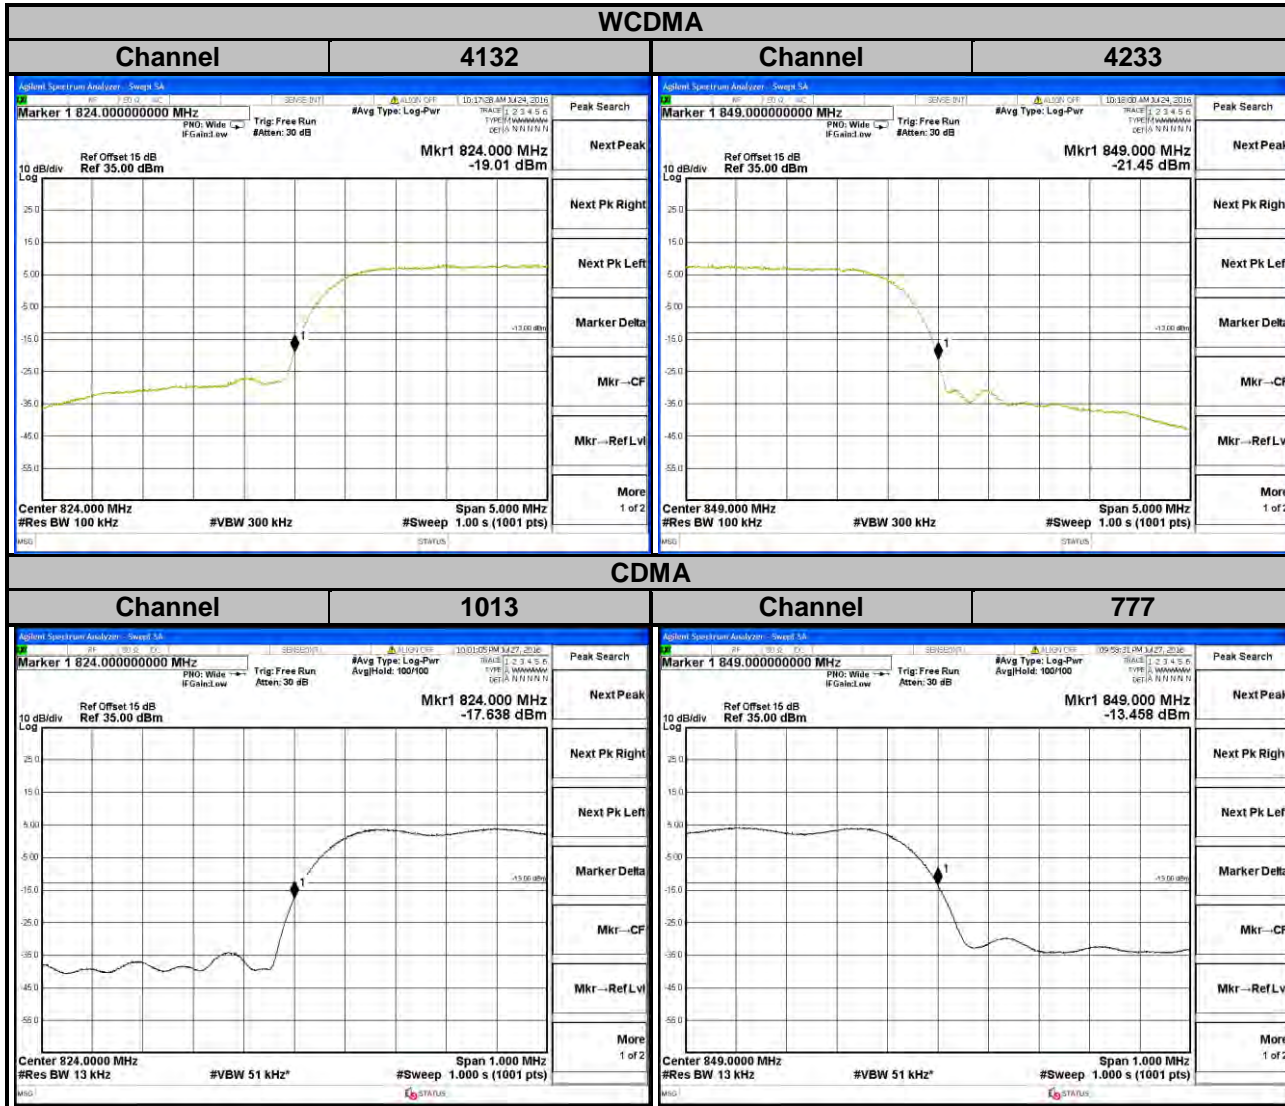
WCDMA

| Channel | 4132 | Channel | 4233 |
|---|---|---|---|

Agilent Spectrum Analyzer - Swept SA
Marker 1 824.000000000 MHz
PNO: Wide
IFGain:Low
Trig: Free Run
#Atten: 30 dB
#Avg Type: Log-Pwr
10:17:38 AM Jul 24, 2016
TRACE 1 2 3 4 5 6
Peak Search
Ref Offset 15 dB
10 dB/div Ref 35.00 dBm
Log
Mkr1 824.000 MHz
-19.01 dBm
25.0
15.0
5.00
-5.00
-15.0
-25.0
-35.0
-45.0
-55.0
-13.00 dBm
1
Center 824.000 MHz
#Res BW 100 kHz
#VBW 300 kHz
Span 5.000 MHz
#Sweep 1.00 s (1001 pts)
MSG
STATUS
Next Peak
Next Pk Right
Next Pk Left
Marker Delta
Mkr→CF
Mkr→Ref Lvl
More
1 of 2

Agilent Spectrum Analyzer - Swept SA
Marker 1 849.000000000 MHz
PNO: Wide
IFGain:Low
Trig: Free Run
#Atten: 30 dB
#Avg Type: Log-Pwr
10:18:00 AM Jul 24, 2016
TRACE 1 2 3 4 5 6
Peak Search
Ref Offset 15 dB
10 dB/div Ref 35.00 dBm
Log
Mkr1 849.000 MHz
-21.45 dBm
25.0
15.0
5.00
-5.00
-15.0
-25.0
-35.0
-45.0
-55.0
-13.00 dBm
1
Center 849.000 MHz
#Res BW 100 kHz
#VBW 300 kHz
Span 5.000 MHz
#Sweep 1.00 s (1001 pts)
MSG
STATUS
Next Peak
Next Pk Righ
Next Pk Lef
Marker Delt
Mkr→Cl
Mkr→Ref Lv
More
1 of 2

CDMA

| Channel | 1013 | Channel | 777 |
|---|---|---|---|

Agilent Spectrum Analyzer - Swept SA
Marker 1 824.000000000 MHz
PNO: Wide
IFGain:Low
Trig: Free Run
Atten: 30 dB
#Avg Type: Log-Pwr
Avg|Hold: 100/100
10:01:05 PM Jul 27, 2016
TRACE 1 2 3 4 5 6
Peak Search
Ref Offset 15 dB
10 dB/div Ref 35.00 dBm
Log
Mkr1 824.000 MHz
-17.638 dBm
25.0
15.0
5.00
-5.00
-15.0
-25.0
-35.0
-45.0
-55.0
-13.00 dBm
1
Center 824.0000 MHz
#Res BW 13 kHz
#VBW 51 kHz*
Span 1.000 MHz
#Sweep 1.000 s (1001 pts)
MSG
STATUS
Next Peak
Next Pk Right
Next Pk Left
Marker Delta
Mkr→CF
Mkr→Ref Lvl
More
1 of 2

Agilent Spectrum Analyzer - Swept SA
Marker 1 849.000000000 MHz
PNO: Wide
IFGain:Low
Trig: Free Run
Atten: 30 dB
#Avg Type: Log-Pwr
Avg|Hold: 100/100
09:59:31 PM Jul 27, 2016
TRACE 1 2 3 4 5 6
Peak Search
Ref Offset 15 dB
10 dB/div Ref 35.00 dBm
Log
Mkr1 849.000 MHz
-13.458 dBm
25.0
15.0
5.00
-5.00
-15.0
-25.0
-35.0
-45.0
-55.0
-13.00 dBm
1
Center 849.0000 MHz
#Res BW 13 kHz
#VBW 51 kHz*
Span 1.000 MHz
#Sweep 1.000 s (1001 pts)
MSG
STATUS
Next Peak
Next Pk Righ
Next Pk Lef
Marker Delt
Mkr→CF
Mkr→Ref Lv
More
1 of 2